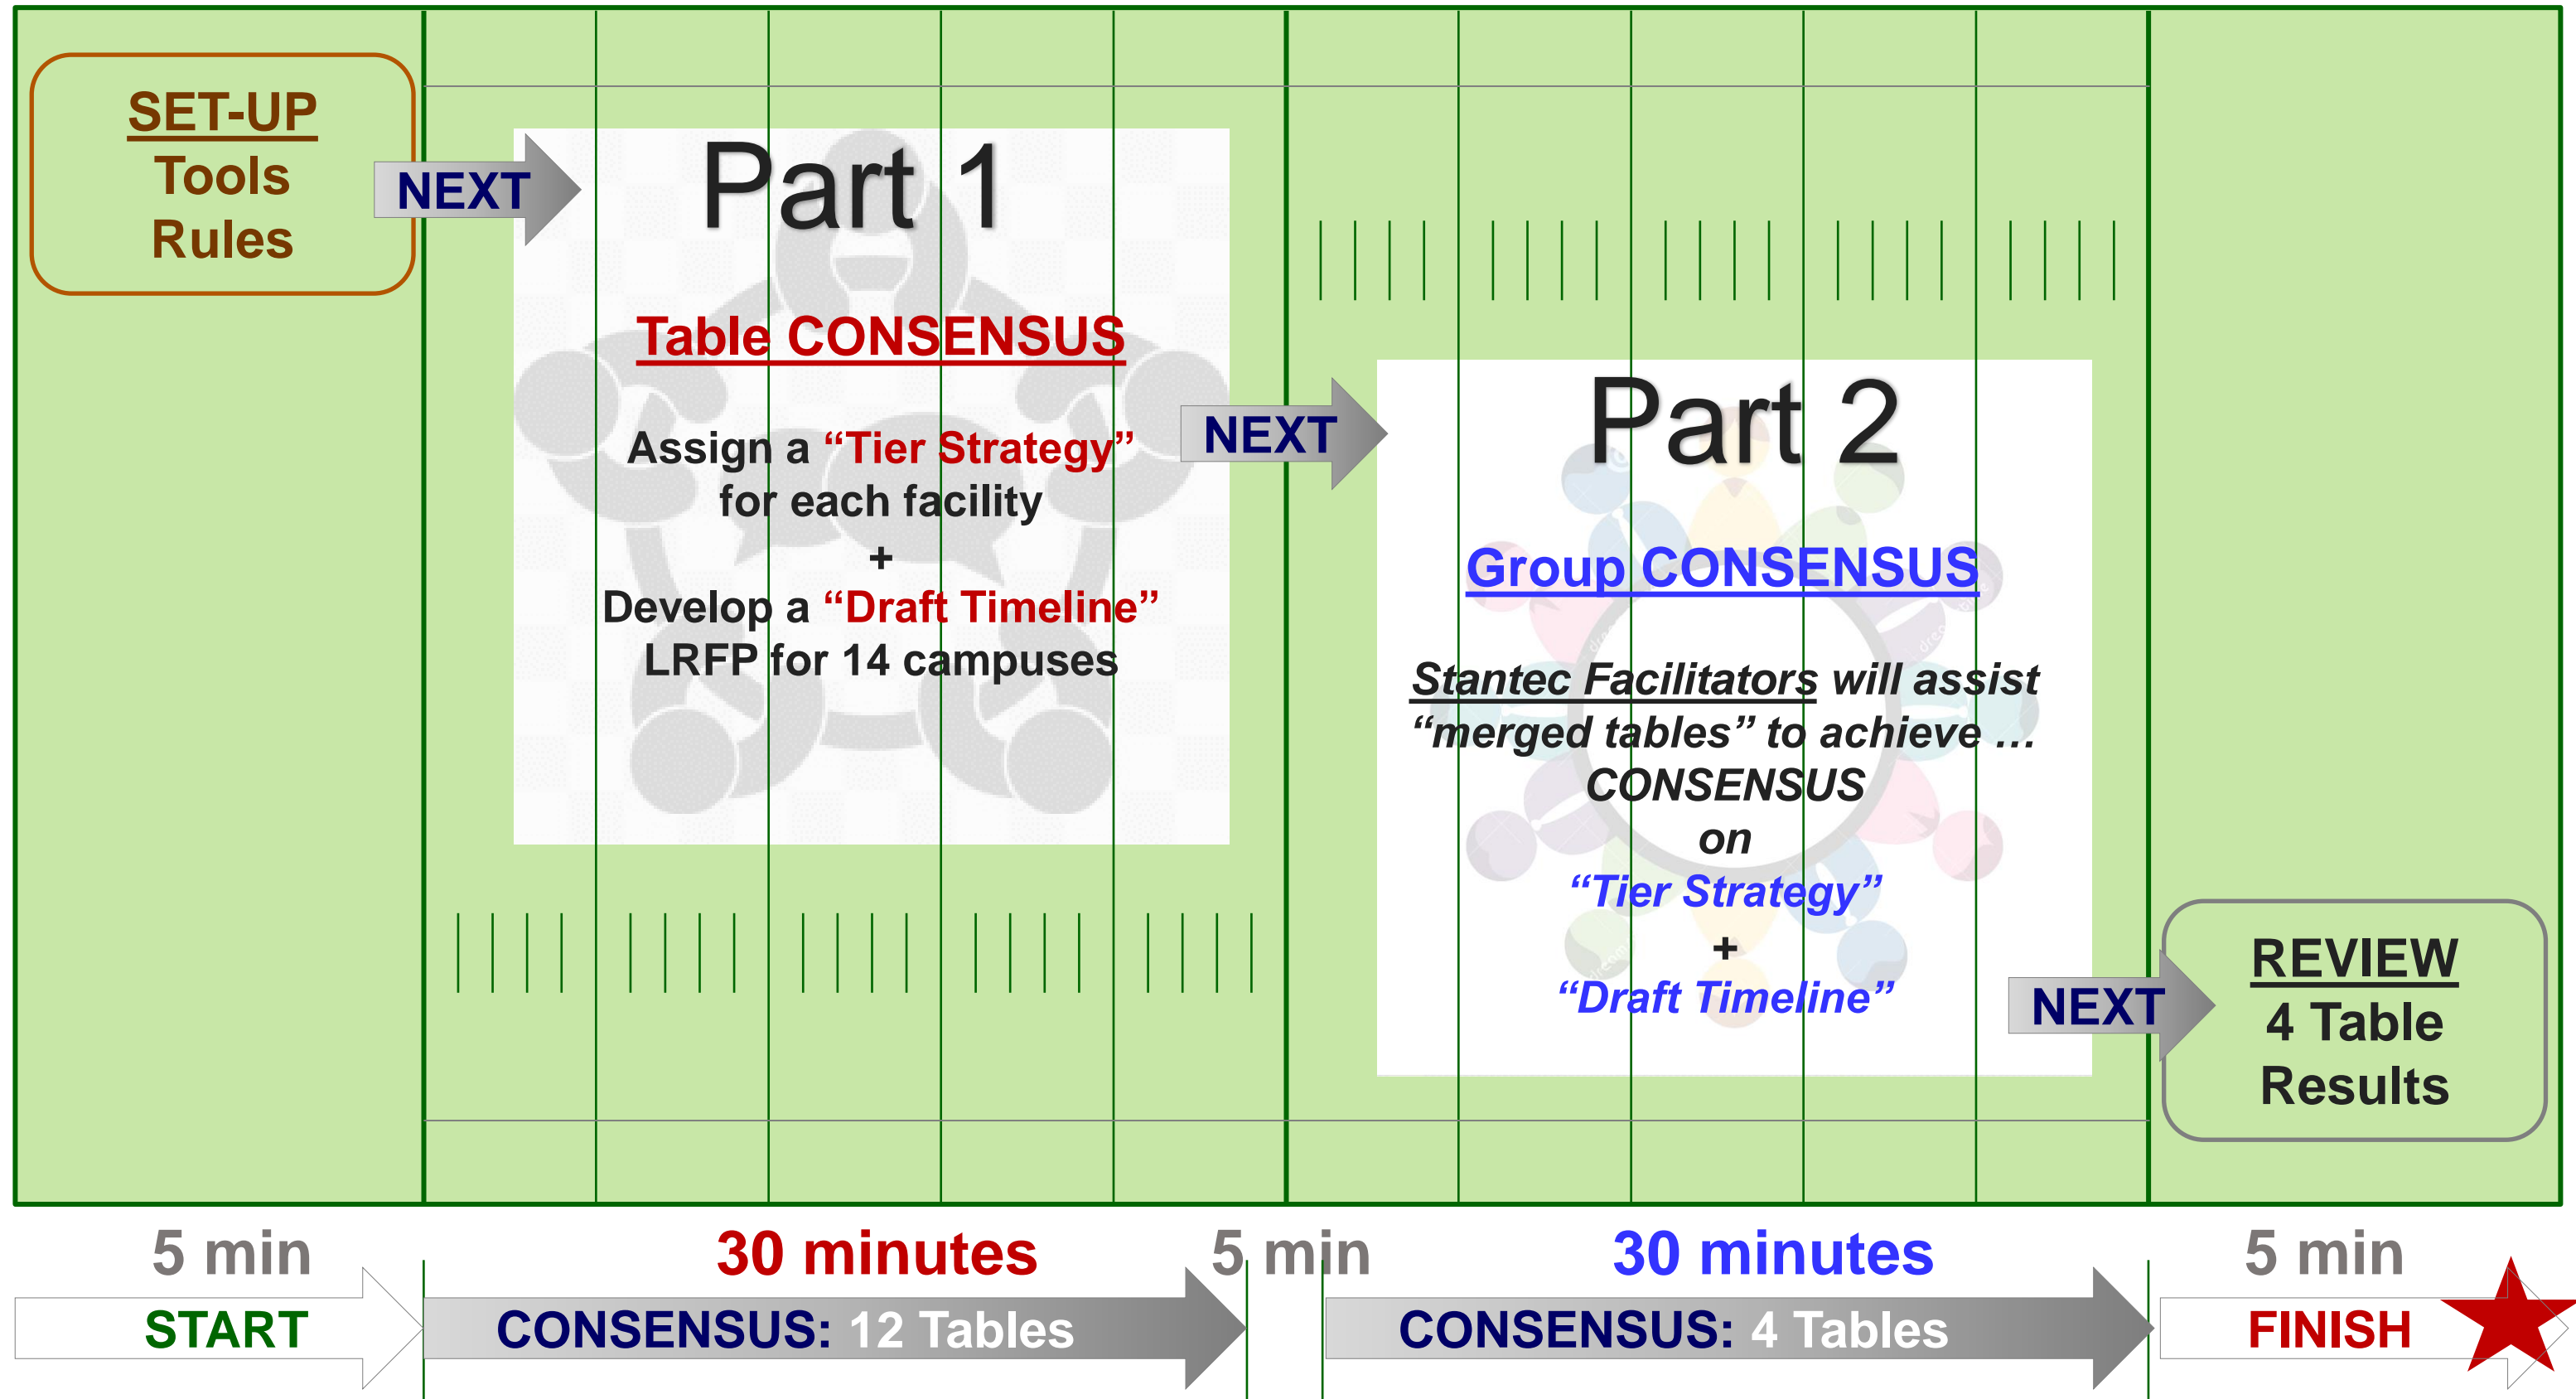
SET-UP
Tools
Rules

NEXT

Part 1

Table CONSENSUS

Assign a "Tier Strategy" for each facility
+
Develop a "Draft Timeline" LRFP for 14 campuses

NEXT

Part 2

Group CONSENSUS

Stantec Facilitators will assist "merged tables" to achieve … CONSENSUS
on
"Tier Strategy"
+
"Draft Timeline"

NEXT

REVIEW
4 Table
Results

5 min
START

30 minutes
CONSENSUS: 12 Tables

5 min

30 minutes
CONSENSUS: 4 Tables

5 min
FINISH